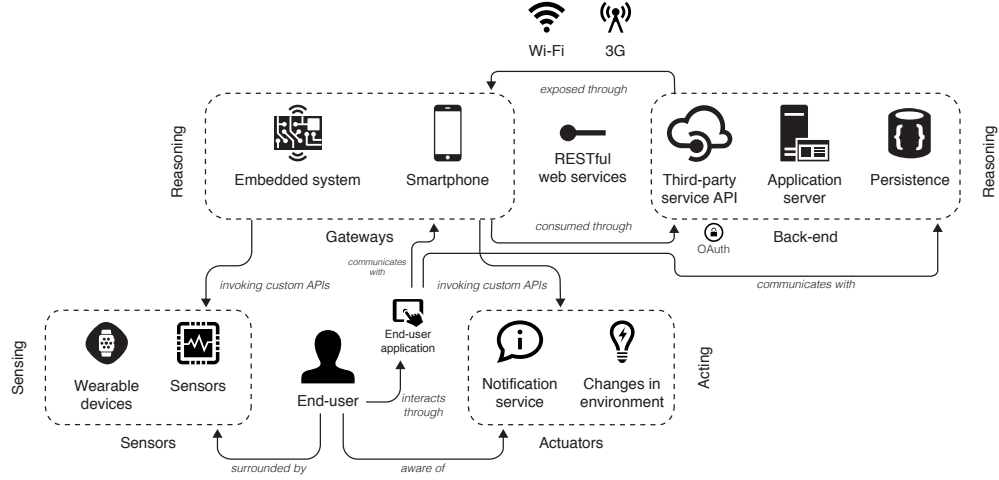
Wi-Fi

3G

exposed through

Reasoning

Embedded system

Smartphone

RESTful web services

Third-party service API

Application server

Persistence

Reasoning

consumed through

Gateways

OAuth

Back-end

communicates with

invoking custom APIs

invoking custom APIs

communicates with

End-user application

Sensing

Wearable devices

Sensors

End-user

interacts through

Notification service

Changes in environment

Acting

Sensors

Actuators

surrounded by

aware of